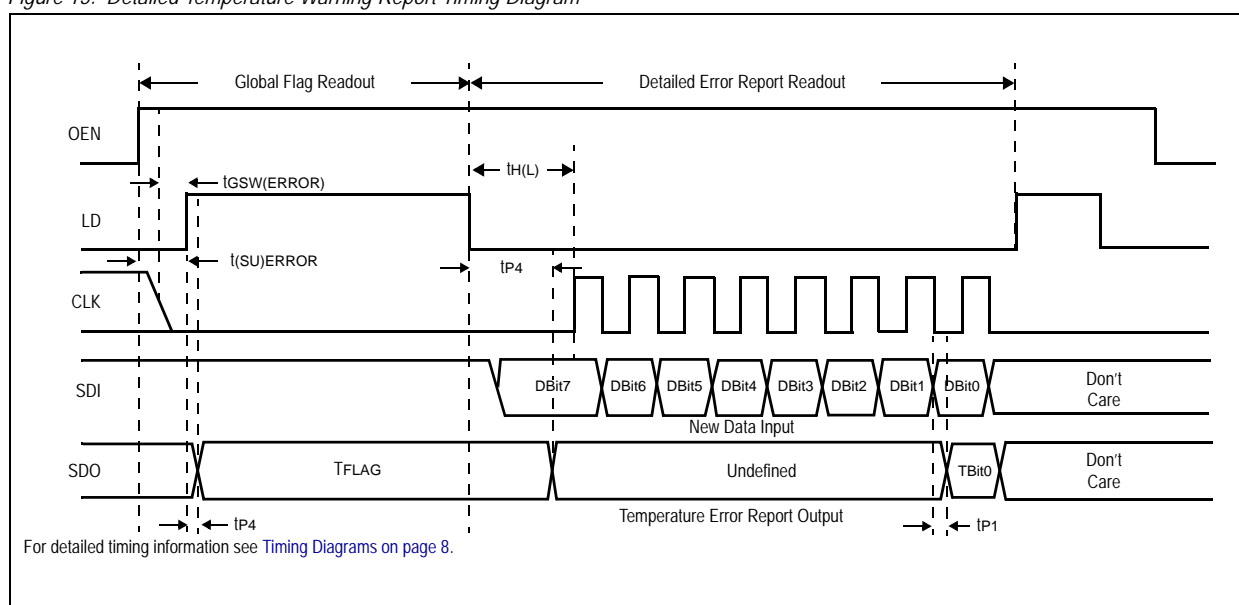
Figure 15. Detailed Temperature Warning Report Timing Diagram

Global Flag Readout

Detailed Error Report Readout

OEN

$t_{GSW(ERROR)}$

$t_{H(L)}$

LD

$t_{(SU)ERROR}$

$t_{P4}$

CLK

SDI

DBit7

DBit6

DBit5

DBit4

DBit3

DBit2

DBit1

DBit0

Don't Care

New Data Input

SDO

$T_{FLAG}$

Undefined

TBit0

Don't Care

$t_{P4}$

Temperature Error Report Output

$t_{P1}$

For detailed timing information see Timing Diagrams on page 8.